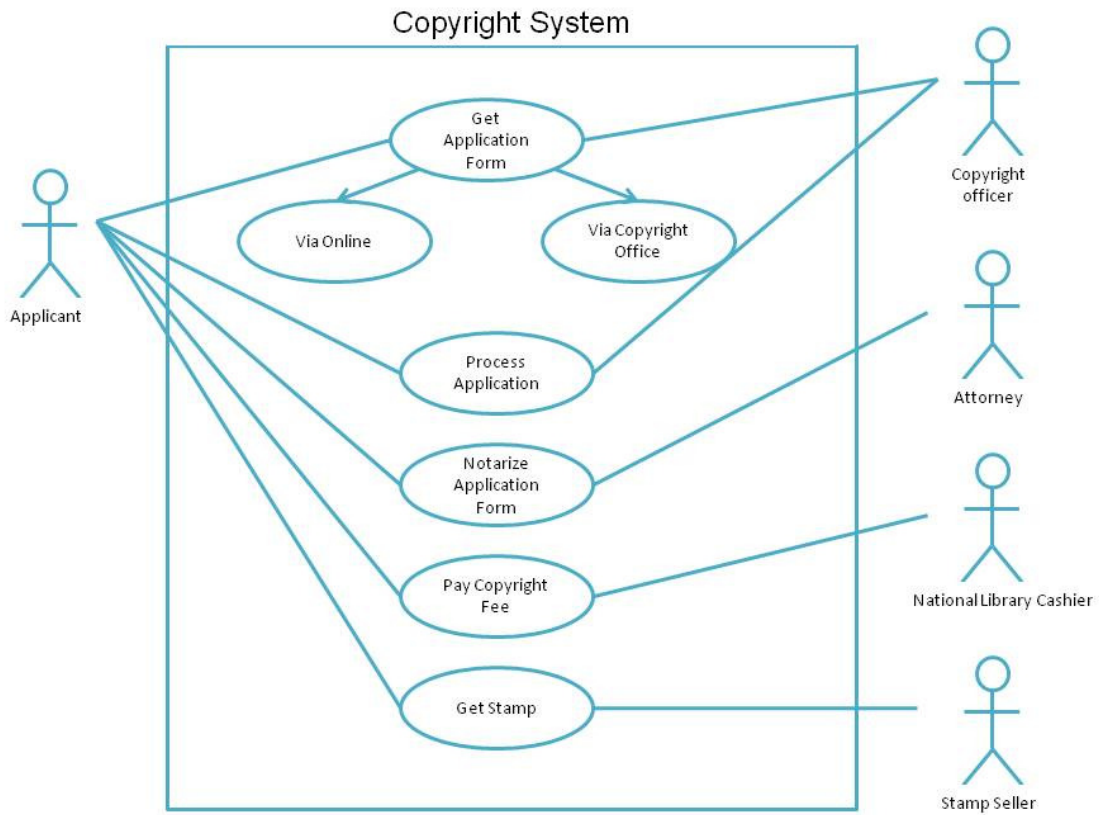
Copyright System

Applicant

Get Application Form

Via Online

Via Copyright Office

Process Application

Notarize Application Form

Pay Copyright Fee

Get Stamp

Copyright officer

Attorney

National Library Cashier

Stamp Seller